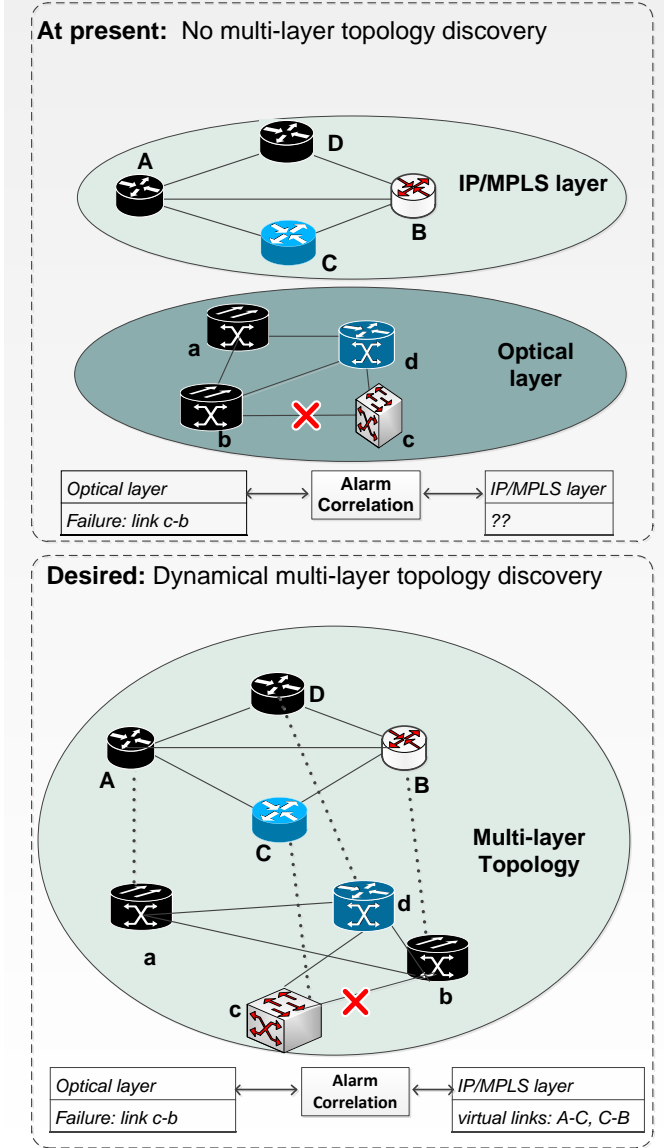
**At present:** No multi-layer topology discovery

A
D
IP/MPLS layer
B
C

a
d
Optical layer
b
c

| Optical layer |
|---|
| Failure: link c-b |

Alarm Correlation

| IP/MPLS layer |
|---|
| ?? |

**Desired:** Dynamical multi-layer topology discovery

D
A
B
C
Multi-layer Topology
a
d
b
c

| Optical layer |
|---|
| Failure: link c-b |

Alarm Correlation

| IP/MPLS layer |
|---|
| virtual links: A-C, C-B |